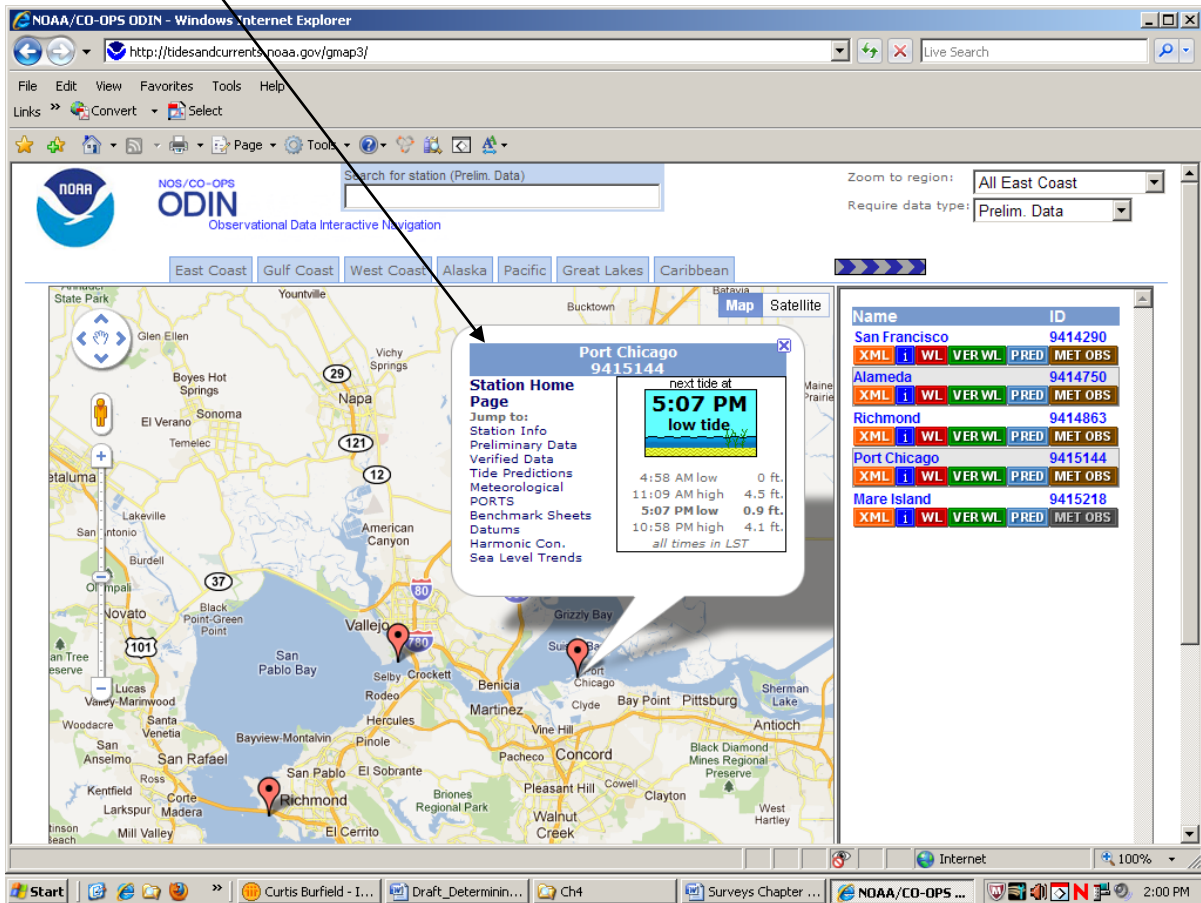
NOAA/CO-OPS ODIN - Windows Internet Explorer

http://tidesandcurrents.noaa.gov/gmap3/

Live Search

File Edit View Favorites Tools Help

Links » Convert Select

Page Tools

NOAA

NOS/CO-OPS
ODIN
Observational Data Interactive Navigation

Search for station (Prelim. Data)

Zoom to region: All East Coast
Require data type: Prelim. Data

East Coast | Gulf Coast | West Coast | Alaska | Pacific | Great Lakes | Caribbean

Map Satellite

Port Chicago
9415144

Station Home Page
Jump to:
Station Info
Preliminary Data
Verified Data
Tide Predictions
Meteorological
PORTS
Benchmark Sheets
Datums
Harmonic Con.
Sea Level Trends

next tide at
5:07 PM
low tide

| | | |
|---|---|---|
| 4:58 AM | low | 0 ft. |
| 11:09 AM | high | 4.5 ft. |
| 5:07 PM | low | 0.9 ft. |
| 10:58 PM | high | 4.1 ft. |

all times in LST

State Park, Yountville, Glen Ellen, Vichy Springs, Boyes Hot Springs, 29, Napa, El Verano, Sonoma, Temelec, 121, 12, etaluma, Lakeville, San Antonio, American Canyon, Burdell, 37, Olompali, 80, Novato, Black Point-Green Point, Vallejo, 101, San Pablo Bay, 780, an Tree eserve, Lucas Valley-Marinwood, Selby, Crockett, Rodeo, Benicia, Martinez, Hercules, Woodacre, Santa Venetia, San Anselmo, San Rafael, Bayview-Montalvin, Pinole, Ross, Kentfield, Larkspur, Corte Madera, San Pablo, El Sobrante, Richmond, Mill Valley, El Cerrito, Briones Regional Park, Bucktown, Batavia, Maine Prairie, Grizzly Bay, Suisun Bay, Port Chicago, Clyde, Bay Point, Pittsburg, Vine Hill, Pacheco, Concord, Pleasant Hill, Cowell, Clayton, Walnut Creek, Sherman Lake, Antioch, Black Diamond Mines Regional Preserve, West Hartley, tinson each

| Name | ID |
|---|---|
| San Francisco | 9414290 |
| XML i WL VER WL PRED MET OBS | |
| Alameda | 9414750 |
| XML i WL VER WL PRED MET OBS | |
| Richmond | 9414863 |
| XML i WL VER WL PRED MET OBS | |
| Port Chicago | 9415144 |
| XML i WL VER WL PRED MET OBS | |
| Mare Island | 9415218 |
| XML i WL VER WL PRED MET OBS | |

Internet 100%

Start | Curtis Burfield - I... | Draft_Determinin... | Ch4 | Surveys Chapter ... | NOAA/CO-OPS ... | 2:00 PM